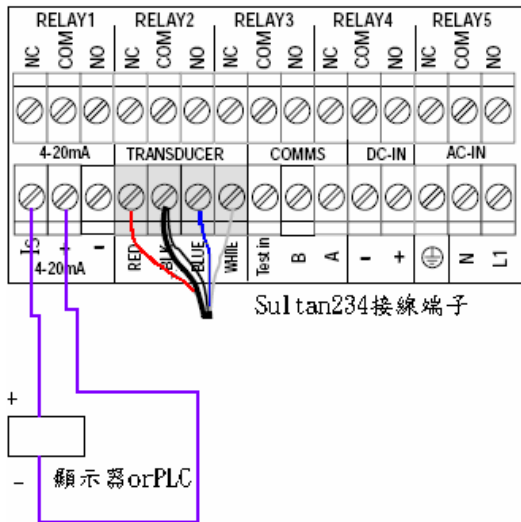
RELAY1 RELAY2 RELAY3 RELAY4 RELAY5

NC COM NO NC COM NO NC COM NO NC COM NO NC COM NO

4-20mA TRANSDUCER COMMS DC-IN AC-IN

Is + - RED BLK BLUE WHITE Test in B A - + ⏚ N L1

4-20mA

Sultan234接線端子

+

-

顯示器orPLC